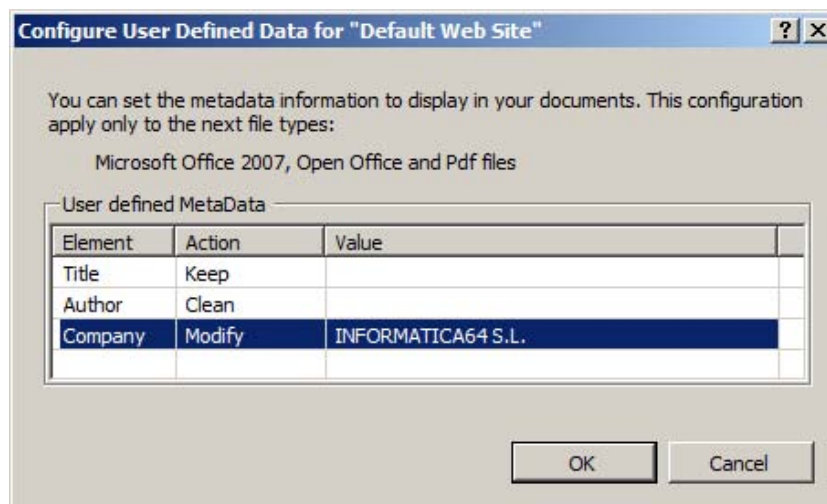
Configure User Defined Data for "Default Web Site"

? X

You can set the metadata information to display in your documents. This configuration apply only to the next file types:

Microsoft Office 2007, Open Office and Pdf files

User defined MetaData

| Element | Action | Value |
|---|---|---|
| Title | Keep | |
| Author | Clean | |
| Company | Modify | INFORMATICA64 S.L. |

OK

Cancel